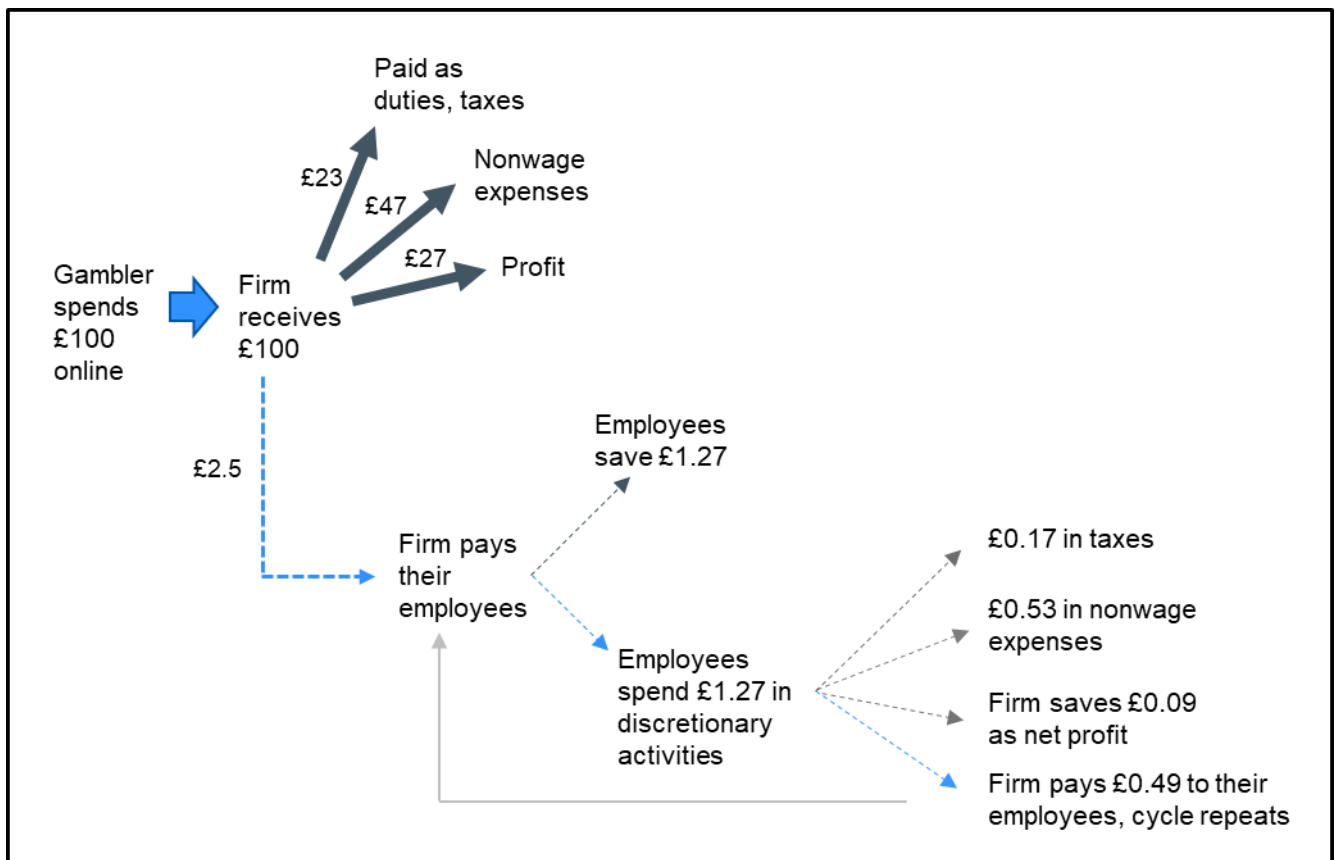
Gambler spends £100 online

Firm receives £100

£23

Paid as duties, taxes

£47

Nonwage expenses

£27

Profit

£2.5

Firm pays their employees

Employees save £1.27

Employees spend £1.27 in discretionary activities

£0.17 in taxes

£0.53 in nonwage expenses

Firm saves £0.09 as net profit

Firm pays £0.49 to their employees, cycle repeats